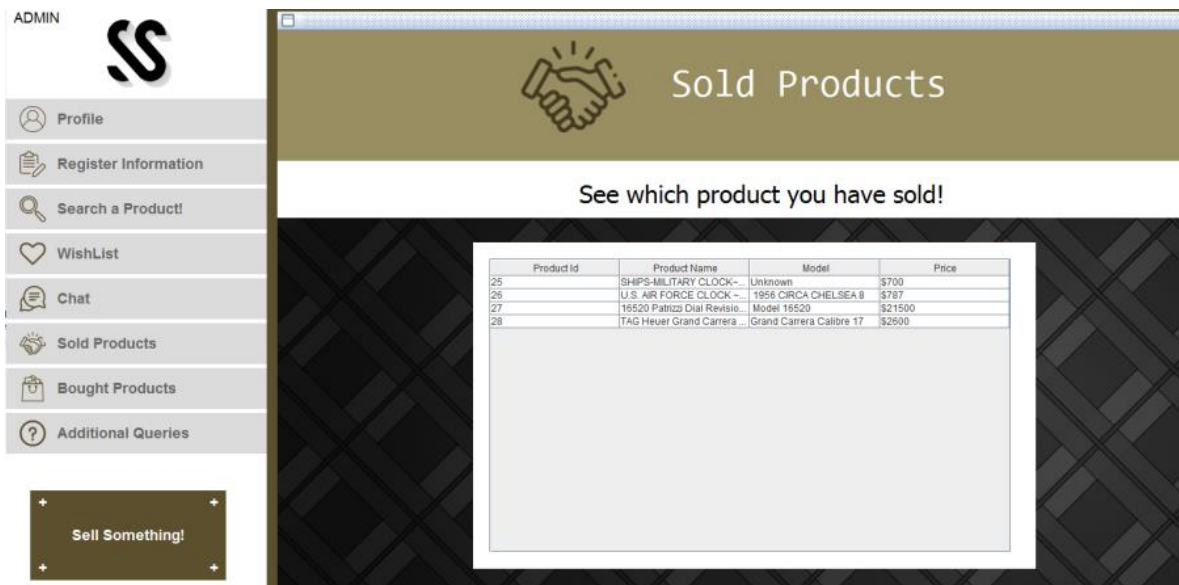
ADMIN

Profile

Register Information

Search a Product!

WishList

Chat

Sold Products

Bought Products

Additional Queries

Sell Something!

Sold Products

See which product you have sold!

| Product Id | Product Name | Model | Price |
|---|---|---|---|
| 25 | SHIPS-MILITARY CLOCK-... | Unknown | $700 |
| 26 | U.S. AIR FORCE CLOCK -... | 1956 CIRCA CHELSEA 8 | $787 |
| 27 | 16520 Patrizzi Dial Revisio... | Model 16520 | $21500 |
| 28 | TAG Heuer Grand Carrera ... | Grand Carrera Calibre 17 | $2600 |